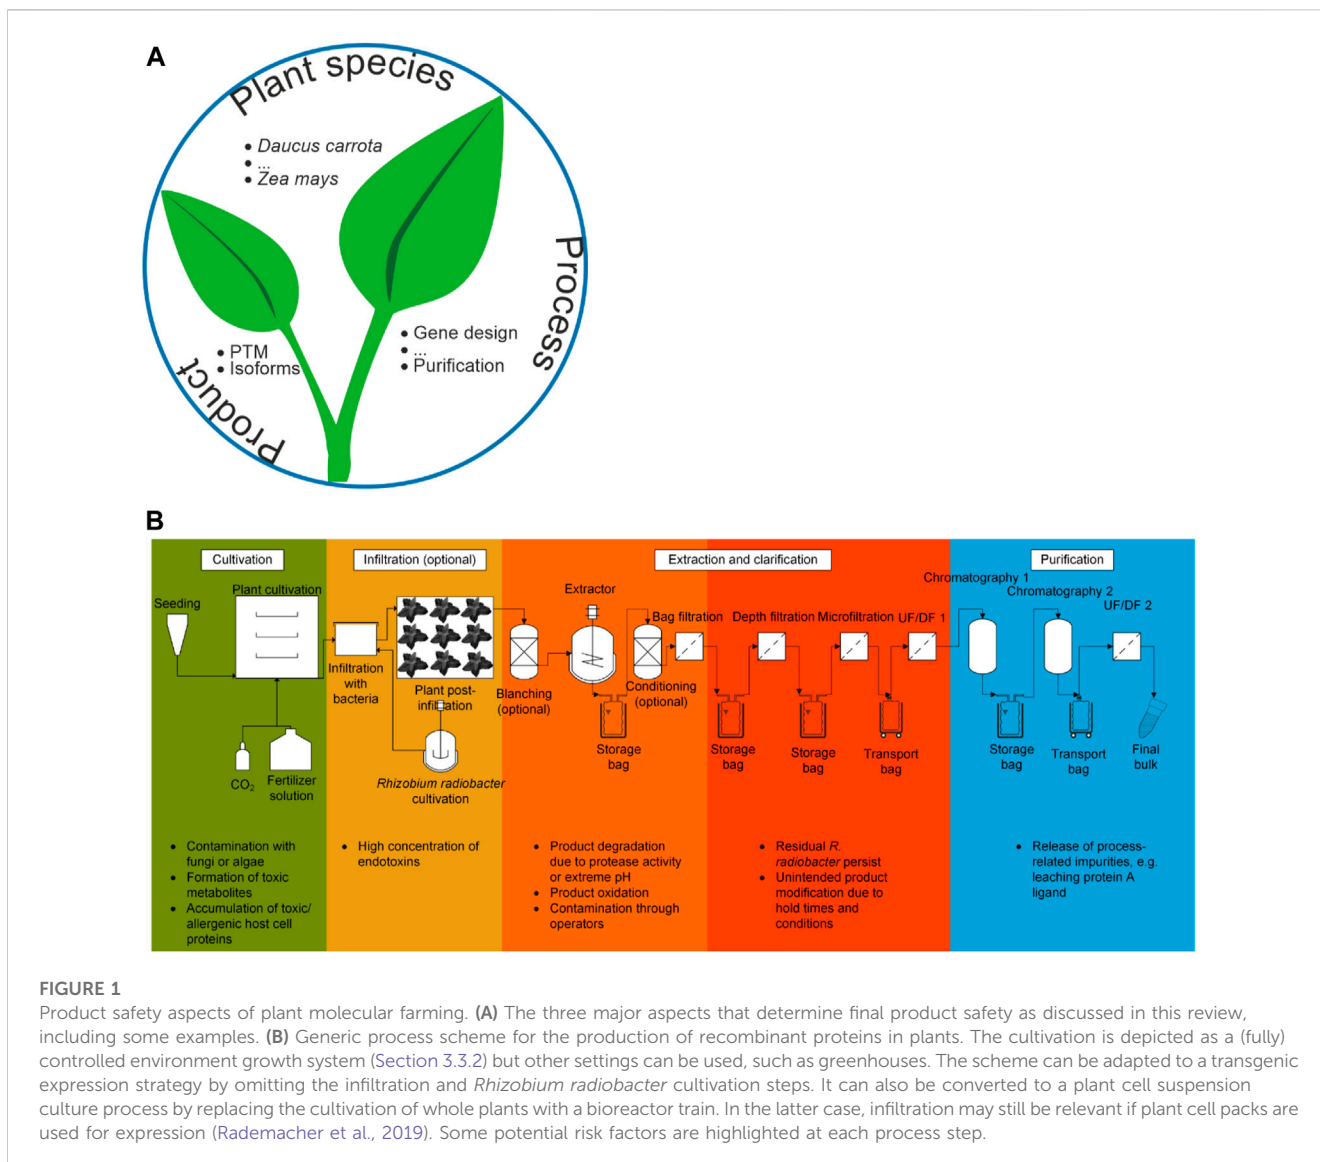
A

Plant species

• Daucus carrota
• ...
• Zea mays

Process

• Gene design
• ...
• Purification

Product

• PTM
• Isoforms

B

Cultivation

Infiltration (optional)

Extraction and clarification

Purification

Seeding

Plant cultivation

Infiltration with bacteria

Plant post-infiltration

Blanching (optional)

Extractor

Bag filtration

Depth filtration

Microfiltration

UF/DF 1

Conditioning (optional)

Chromatography 1

Chromatography 2

UF/DF 2

$CO_2$

Fertilizer solution

Rhizobium radiobacter cultivation

Storage bag

Storage bag

Storage bag

Transport bag

Storage bag

Transport bag

Final bulk

• Contamination with fungi or algae
• Formation of toxic metabolites
• Accumulation of toxic/ allergenic host cell proteins

• High concentration of endotoxins

• Product degradation due to protease activity or extreme pH
• Product oxidation
• Contamination through operators

• Residual R. radiobacter persist
• Unintended product modification due to hold times and conditions

• Release of process-related impurities, e.g. leaching protein A ligand

FIGURE 1
Product safety aspects of plant molecular farming. (A) The three major aspects that determine final product safety as discussed in this review, including some examples. (B) Generic process scheme for the production of recombinant proteins in plants. The cultivation is depicted as a (fully) controlled environment growth system (Section 3.3.2) but other settings can be used, such as greenhouses. The scheme can be adapted to a transgenic expression strategy by omitting the infiltration and Rhizobium radiobacter cultivation steps. It can also be converted to a plant cell suspension culture process by replacing the cultivation of whole plants with a bioreactor train. In the latter case, infiltration may still be relevant if plant cell packs are used for expression (Rademacher et al., 2019). Some potential risk factors are highlighted at each process step.